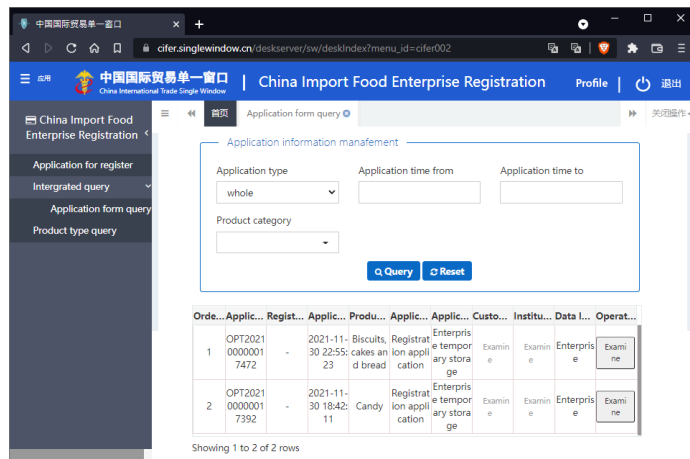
中国国际贸易单一窗口 ×
cifer.singlewindow.cn/deskserver/sw/deskIndex?menu_id=cifer002
应用
中国国际贸易单一窗口
China International Trade Single Window
China Import Food Enterprise Registration
Profile
退出

China Import Food Enterprise Registration
Application for register
Intergrated query
Application form query
Product type query

首页
Application form query
关闭操作

Application information manafement
Application type
whole
Application time from
Application time to
Product category
Query
Reset

| Orde... | Applic... | Regist... | Applic... | Produ... | Applic... | Applic... | Custo... | Institu... | Data I... | Operat... |
|---|---|---|---|---|---|---|---|---|---|---|
| 1 | OPT20210000001 7472 | - | 2021-11-30 22:55:23 | Biscuits, cakes and bread | Registration application | Enterprise temporary storage | Examine | Examine | Enterprise | Examine |
| 2 | OPT20210000001 7392 | - | 2021-11-30 18:42:11 | Candy | Registration application | Enterprise temporary storage | Examine | Examine | Enterprise | Examine |

Showing 1 to 2 of 2 rows